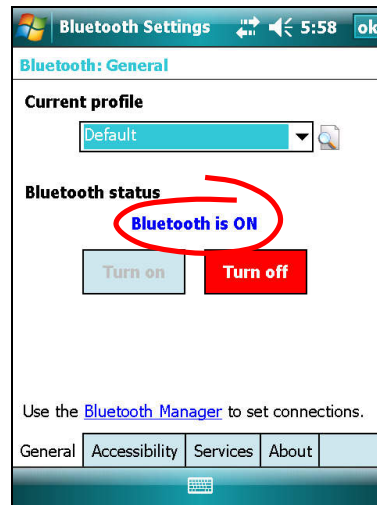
Bluetooth Settings 5:58 ok

Bluetooth: General

Current profile

Default

Bluetooth status

Bluetooth is ON

Turn on

Turn off

Use the Bluetooth Manager to set connections.

General | Accessibility | Services | About